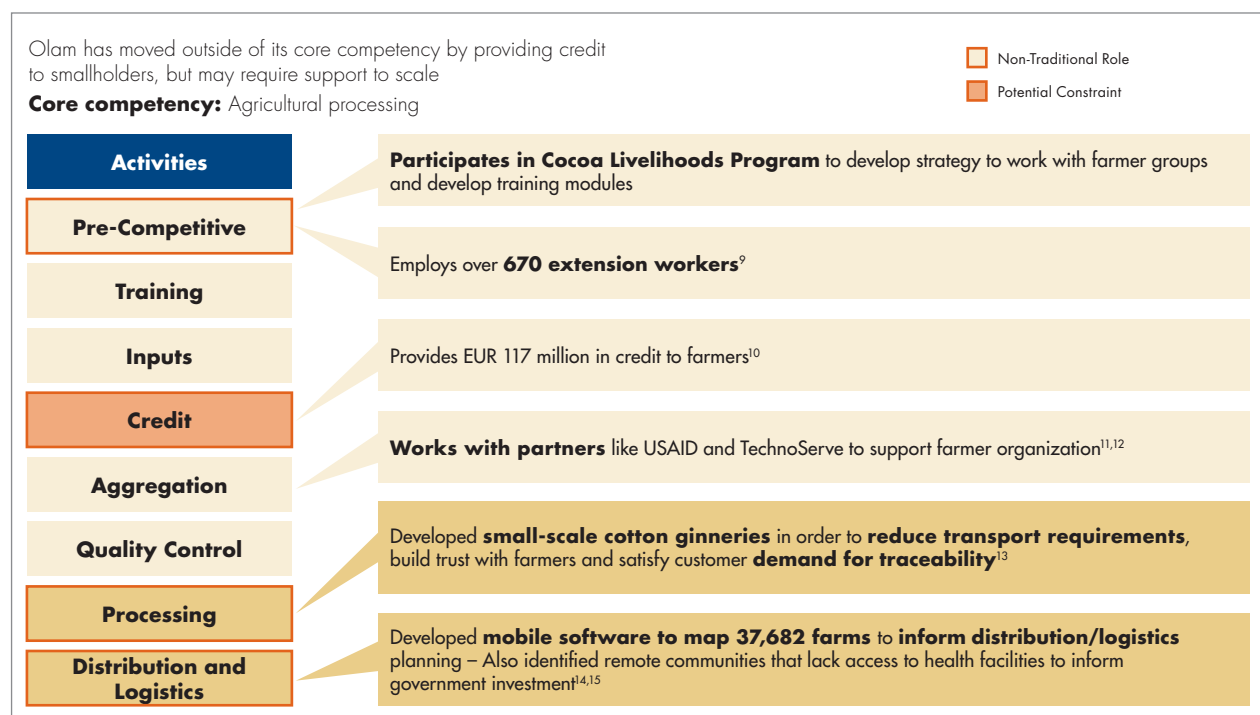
Olam has moved outside of its core competency by providing credit to smallholders, but may require support to scale

**Core competency:** Agricultural processing

Non-Traditional Role

Potential Constraint

Activities

Pre-Competitive

Training

Inputs

Credit

Aggregation

Quality Control

Processing

Distribution and Logistics

**Participates in Cocoa Livelihoods Program** to develop strategy to work with farmer groups and develop training modules

Employs over **670 extension workers**$^{9}$

Provides EUR 117 million in credit to farmers$^{10}$

**Works with partners** like USAID and TechnoServe to support farmer organization$^{11,12}$

Developed **small-scale cotton ginneries** in order to **reduce transport requirements**, build trust with farmers and satisfy customer **demand for traceability**$^{13}$

Developed **mobile software to map 37,682 farms** to **inform distribution/logistics** planning – Also identified remote communities that lack access to health facilities to inform government investment$^{14,15}$